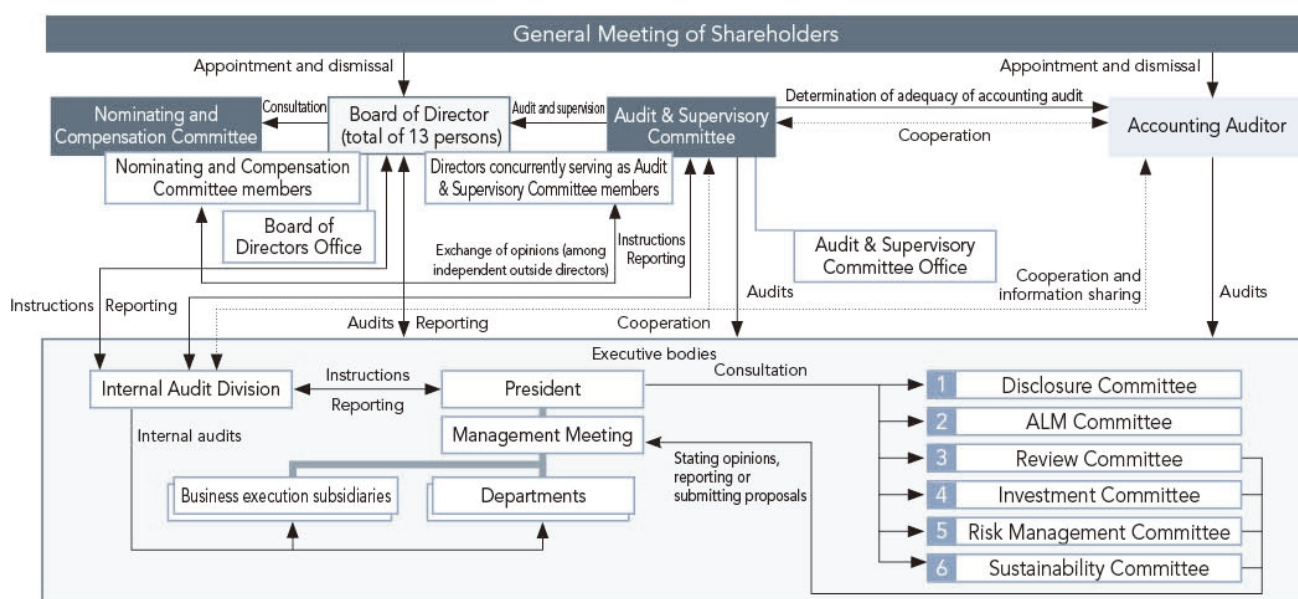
General Meeting of Shareholders

Appointment and dismissal

Appointment and dismissal

Nominating and Compensation Committee

Consultation

Board of Director (total of 13 persons)

Audit and supervision

Audit & Supervisory Committee

Determination of adequacy of accounting audit

Cooperation

Accounting Auditor

Nominating and Compensation Committee members

Directors concurrently serving as Audit & Supervisory Committee members

Board of Directors Office

Exchange of opinions (among independent outside directors)

Instructions Reporting

Audit & Supervisory Committee Office

Cooperation and information sharing

Instructions

Reporting

Audits

Audits

Audits

Reporting

Cooperation

Executive bodies

Internal Audit Division

Instructions

Reporting

President

Consultation

1 Disclosure Committee

2 ALM Committee

3 Review Committee

4 Investment Committee

5 Risk Management Committee

6 Sustainability Committee

Internal audits

Management Meeting

Stating opinions, reporting or submitting proposals

Business execution subsidiaries

Departments